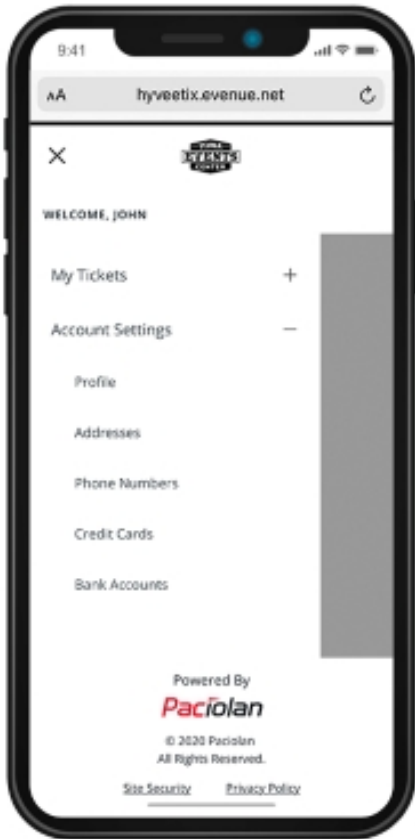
9:41

AA hyveetix.evenue.net

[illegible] EVENTS CENTER

WELCOME, JOHN

My Tickets +

Account Settings −

Profile

Addresses

Phone Numbers

Credit Cards

Bank Accounts

Powered By

Paciolan

© 2020 Paciolan
All Rights Reserved.

Site Security Privacy Policy